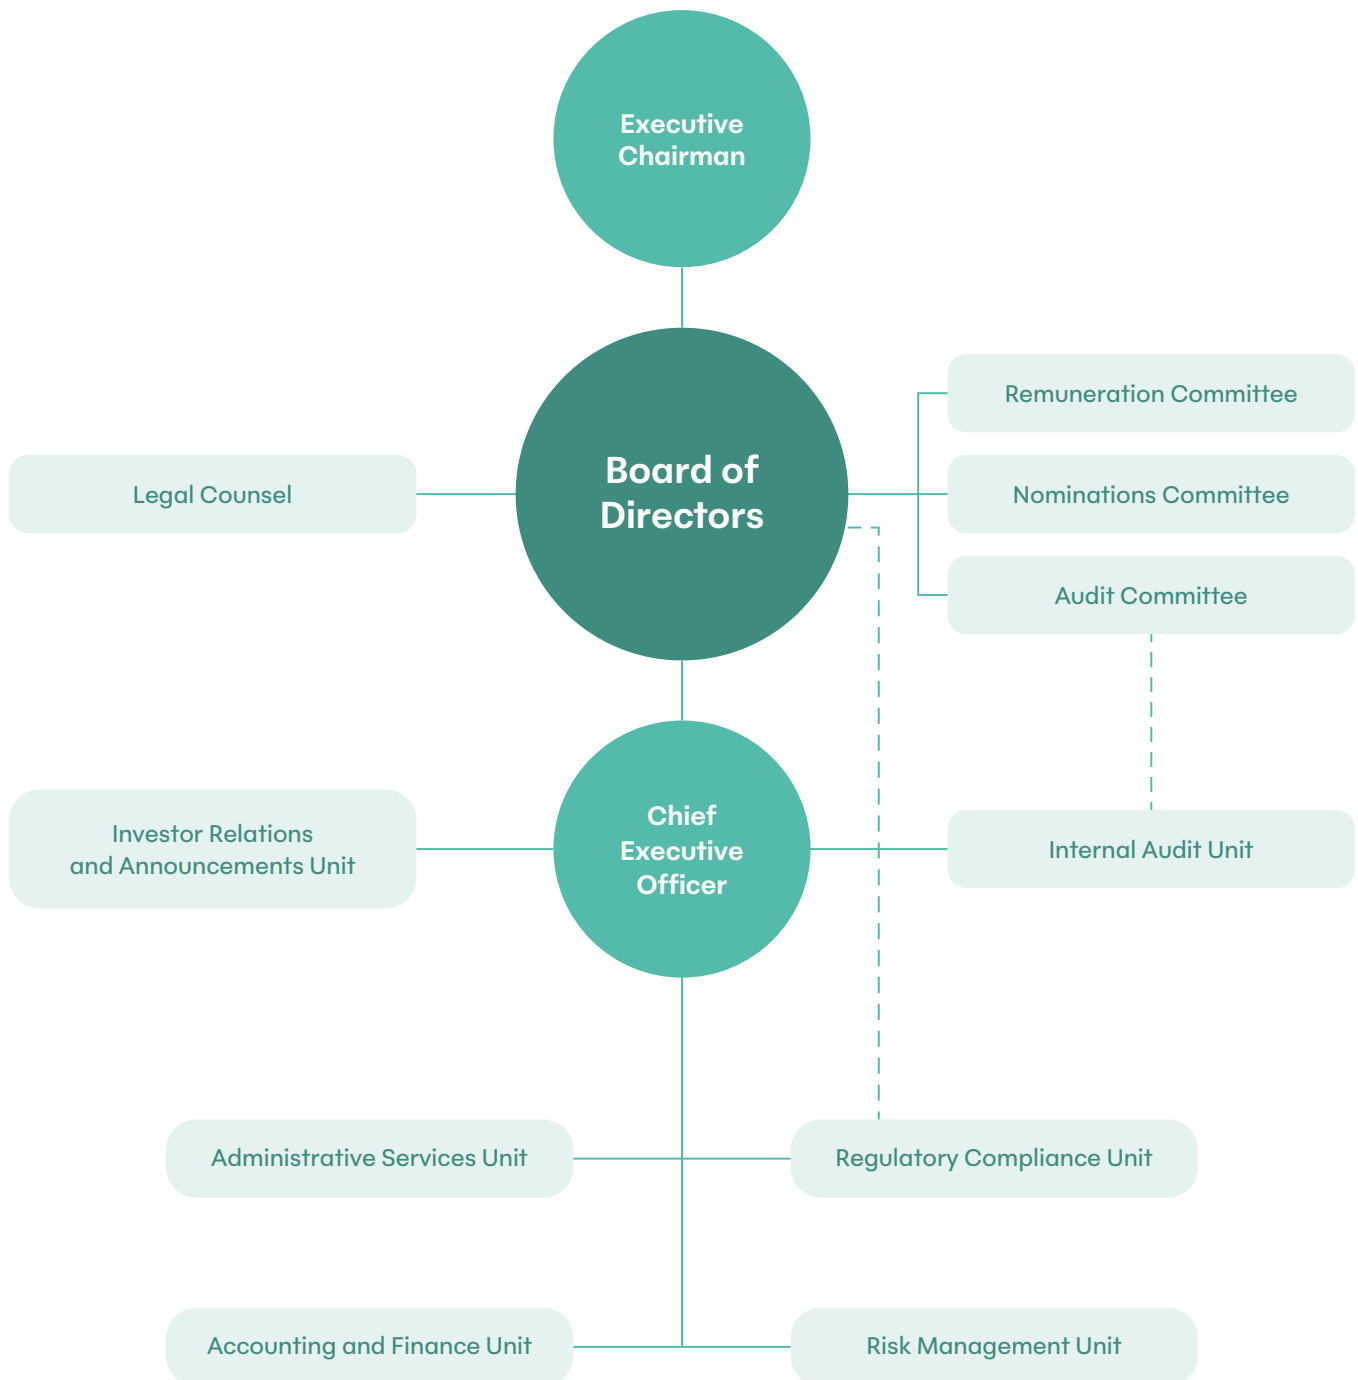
Executive Chairman

Remuneration Committee

Legal Counsel

Board of Directors

Nominations Committee

Audit Committee

Investor Relations and Announcements Unit

Chief Executive Officer

Internal Audit Unit

Administrative Services Unit

Regulatory Compliance Unit

Accounting and Finance Unit

Risk Management Unit